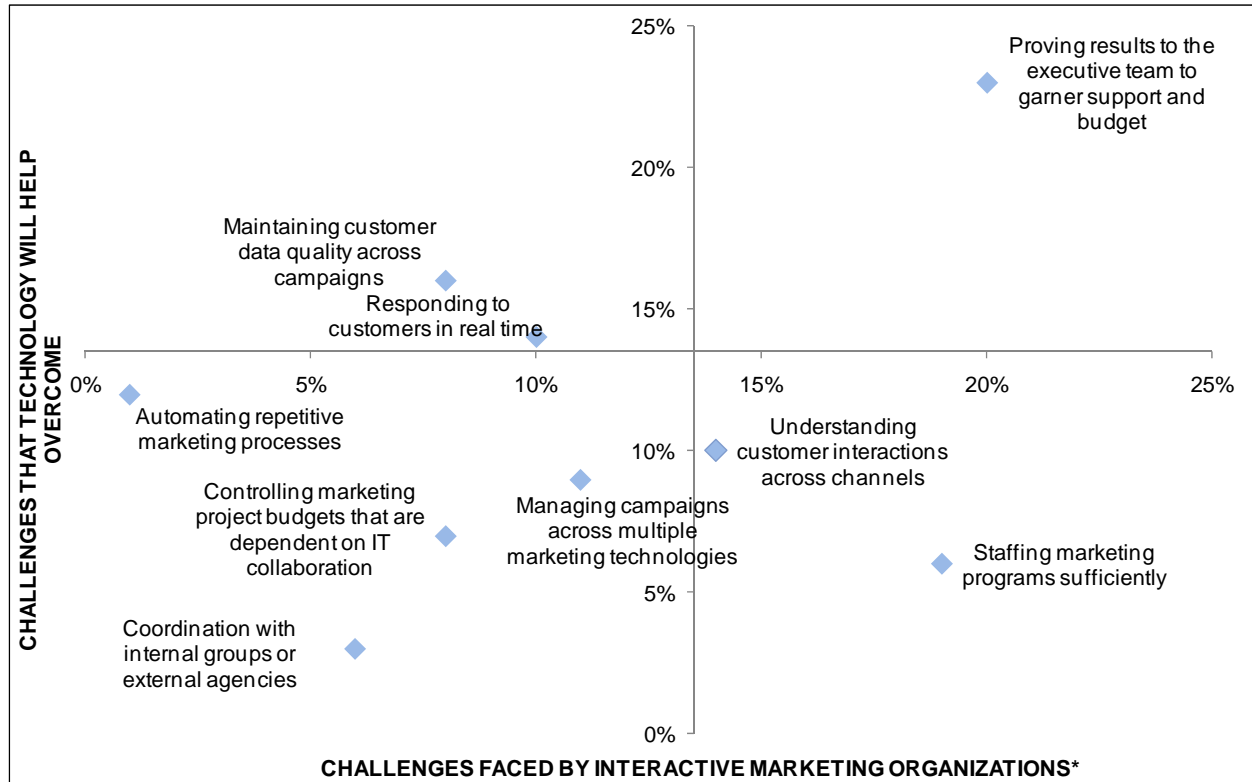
CHALLENGES THAT TECHNOLOGY WILL HELP OVERCOME

25%

20%

15%

10%

5%

0%

0%

5%

10%

15%

20%

25%

Proving results to the executive team to garner support and budget

Maintaining customer data quality across campaigns

Responding to customers in real time

Automating repetitive marketing processes

Understanding customer interactions across channels

Controlling marketing project budgets that are dependent on IT collaboration

Managing campaigns across multiple marketing technologies

Staffing marketing programs sufficiently

Coordination with internal groups or external agencies

CHALLENGES FACED BY INTERACTIVE MARKETING ORGANIZATIONS*